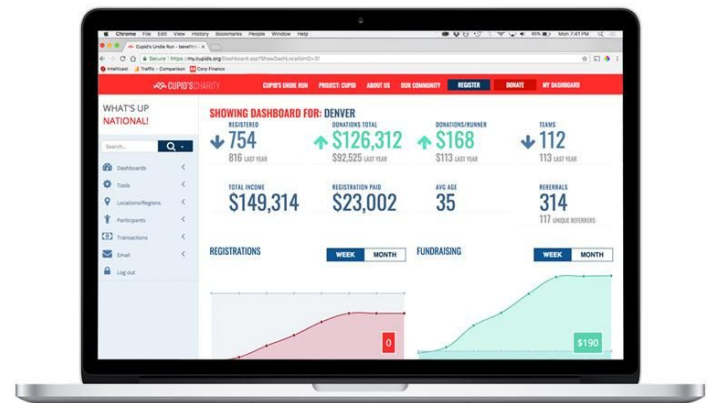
Chrome File Edit View History Bookmarks People Window Help

Cupid's Undie Run - benefiti

Secure | https://my.cupids.org/Dashboard.aspx?ShowDashLocationID=31

Intellicast Traffic + Comparison Corp Finance

CUPID'S CHARITY

CUPID'S UNDIE RUN PROJECT: CUPID ABOUT US OUR COMMUNITY REGISTER DONATE MY DASHBOARD

WHAT'S UP NATIONAL!

Search...

Dashboards

Tools

Locations/Regions

Participants

Transactions

Email

Log out

SHOWING DASHBOARD FOR: DENVER

REGISTERED
754
816 LAST YEAR

DONATIONS TOTAL
$126,312
$92,525 LAST YEAR

DONATIONS/RUNNER
$168
$113 LAST YEAR

TEAMS
112
113 LAST YEAR

TOTAL INCOME
$149,314

REGISTRATION PAID
$23,002

AVG AGE
35

REFERRALS
314
117 UNIQUE REFERRERS

REGISTRATIONS

WEEK MONTH

0

FUNDRAISING

WEEK MONTH

$190